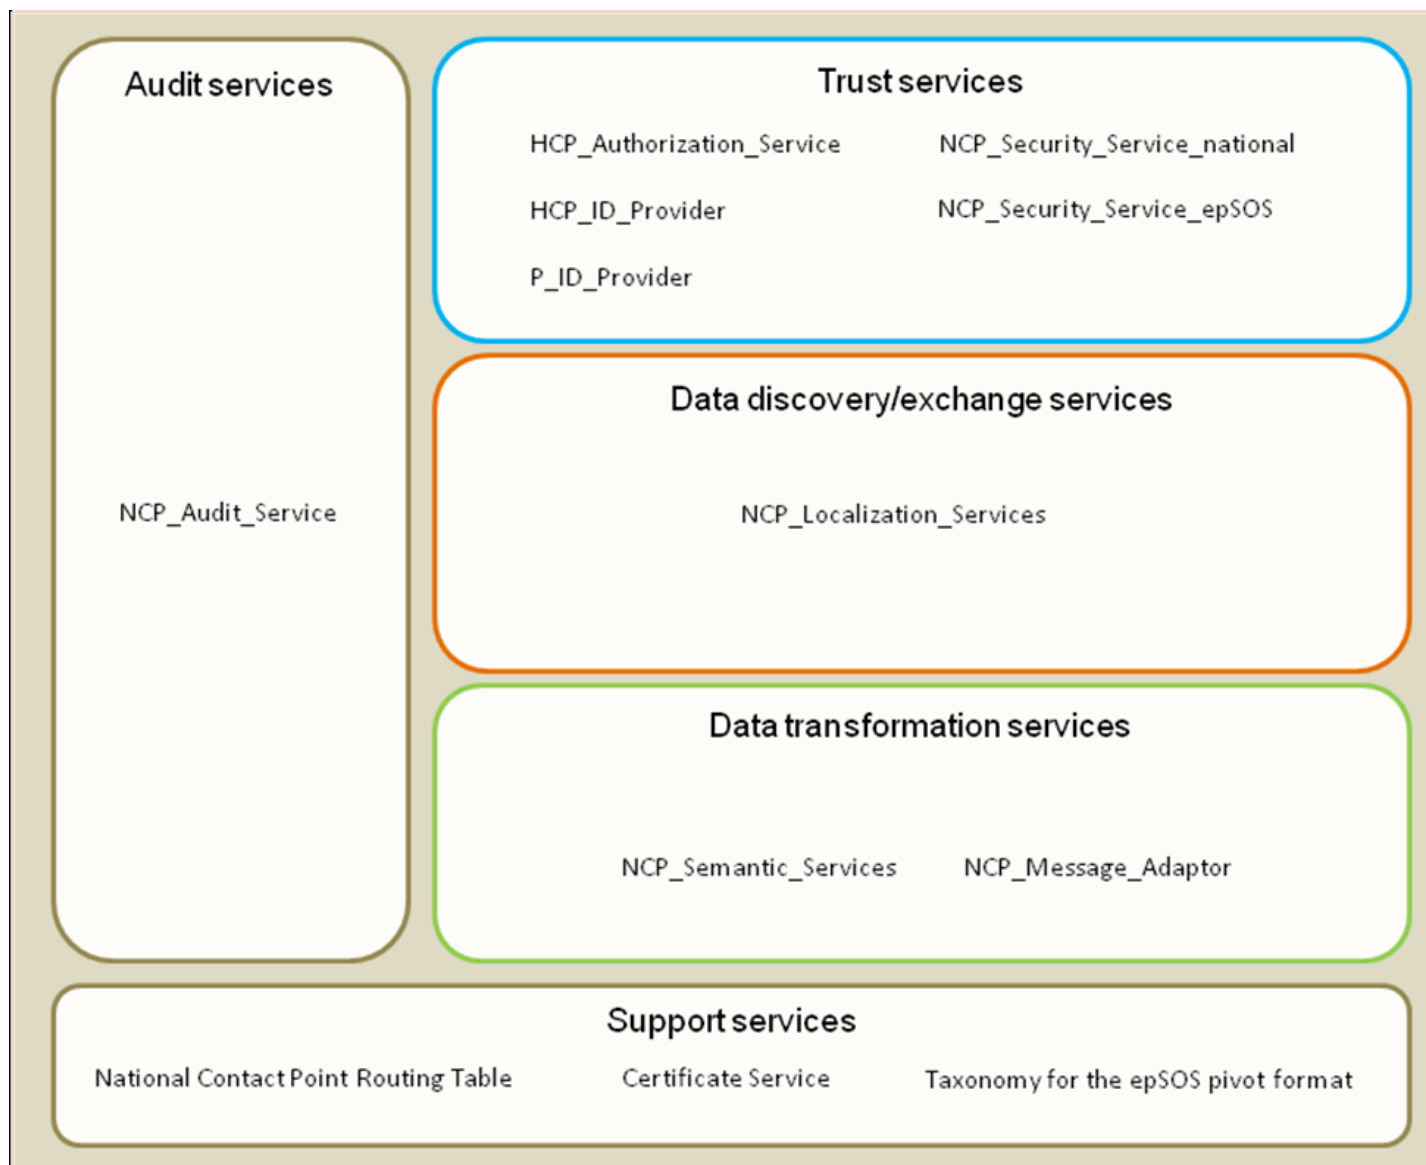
Audit services

NCP_Audit_Service

Trust services

HCP_Authorization_Service

NCP_Security_Service_national

HCP_ID_Provider

NCP_Security_Service_epSOS

P_ID_Provider

Data discovery/exchange services

NCP_Localization_Services

Data transformation services

NCP_Semantic_Services

NCP_Message_Adaptor

Support services

National Contact Point Routing Table

Certificate Service

Taxonomy for the epSOS pivot format